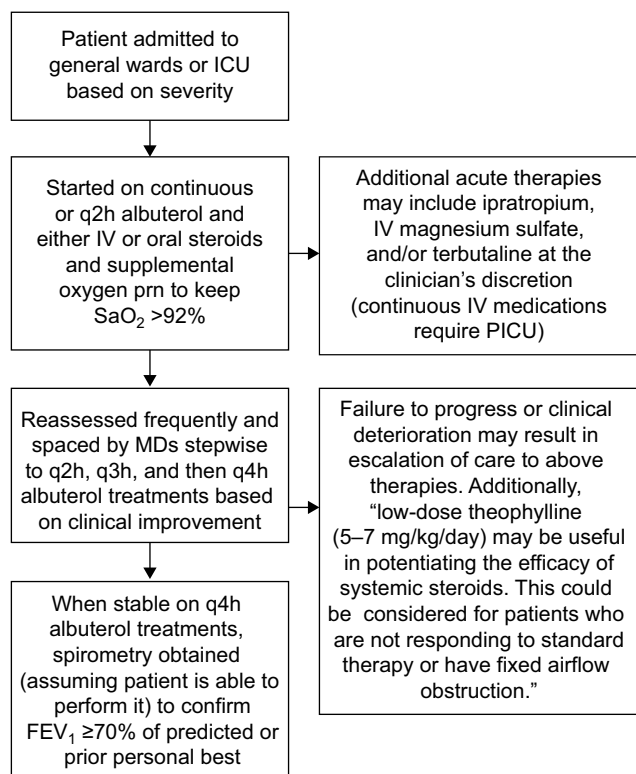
Patient admitted to general wards or ICU based on severity

Started on continuous or q2h albuterol and either IV or oral steroids and supplemental oxygen prn to keep $SaO_2$ >92%

Additional acute therapies may include ipratropium, IV magnesium sulfate, and/or terbutaline at the clinician's discretion (continuous IV medications require PICU)

Reassessed frequently and spaced by MDs stepwise to q2h, q3h, and then q4h albuterol treatments based on clinical improvement

Failure to progress or clinical deterioration may result in escalation of care to above therapies. Additionally, "low-dose theophylline (5–7 mg/kg/day) may be useful in potentiating the efficacy of systemic steroids. This could be considered for patients who are not responding to standard therapy or have fixed airflow obstruction."

When stable on q4h albuterol treatments, spirometry obtained (assuming patient is able to perform it) to confirm $FEV_1$ ≥70% of predicted or prior personal best